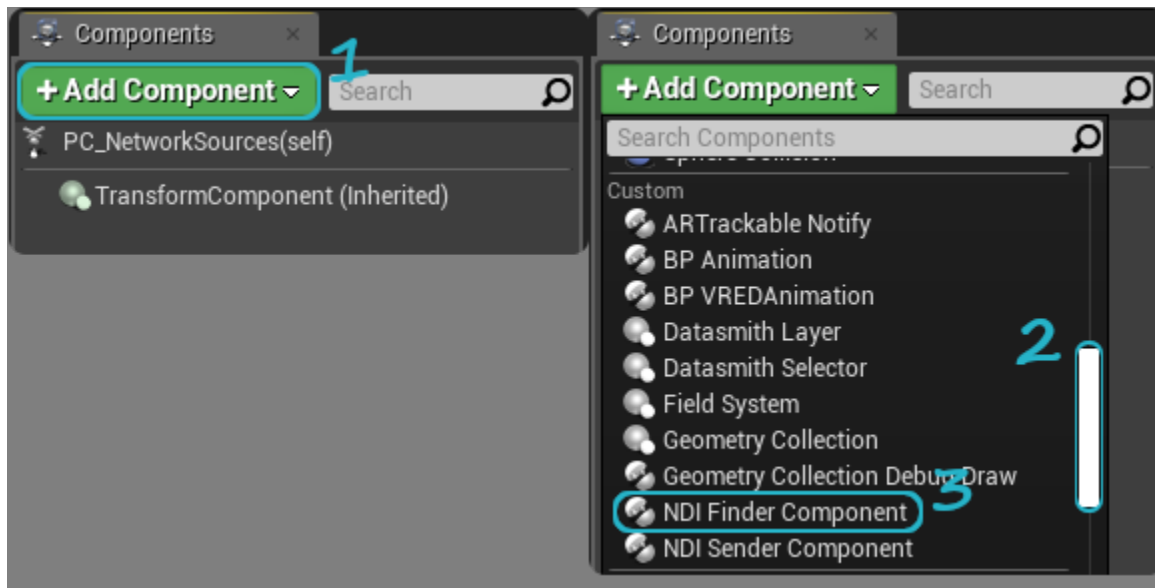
Components ×

1

+ Add Component ▾ Search

PC_NetworkSources(self)

TransformComponent (Inherited)

Components ×

+ Add Component ▾ Search

Search Components

Custom

ARTrackable Notify

BP Animation

BP VREDAnimation

Datasmith Layer

Datasmith Selector

2

Field System

Geometry Collection

Geometry Collection Debu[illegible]Draw

3

NDI Finder Component

NDI Sender Component